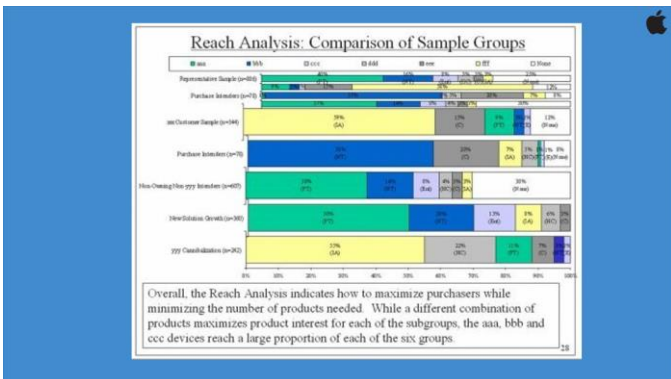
Reach Analysis: Comparison of Sample Groups

aaa | bbb | ccc | ddd | eee | fff | None

Representative Sample (n=406)

Purchase Intenders (n=70)

zzz Customer Sample (n=344)

Purchase Intenders (n=78)

Non-Owning Non-yyy Intenders (n=407)

New Solution Growth (n=300)

yyy Cannibalization (n=302)

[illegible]

0% 10% 20% 30% 40% 50% 60% 70% 80% 90% 100%

Overall, the Reach Analysis indicates how to maximize purchasers while minimizing the number of products needed. While a different combination of products maximizes product interest for each of the subgroups, the aaa, bbb and ccc devices reach a large proportion of each of the six groups.

28